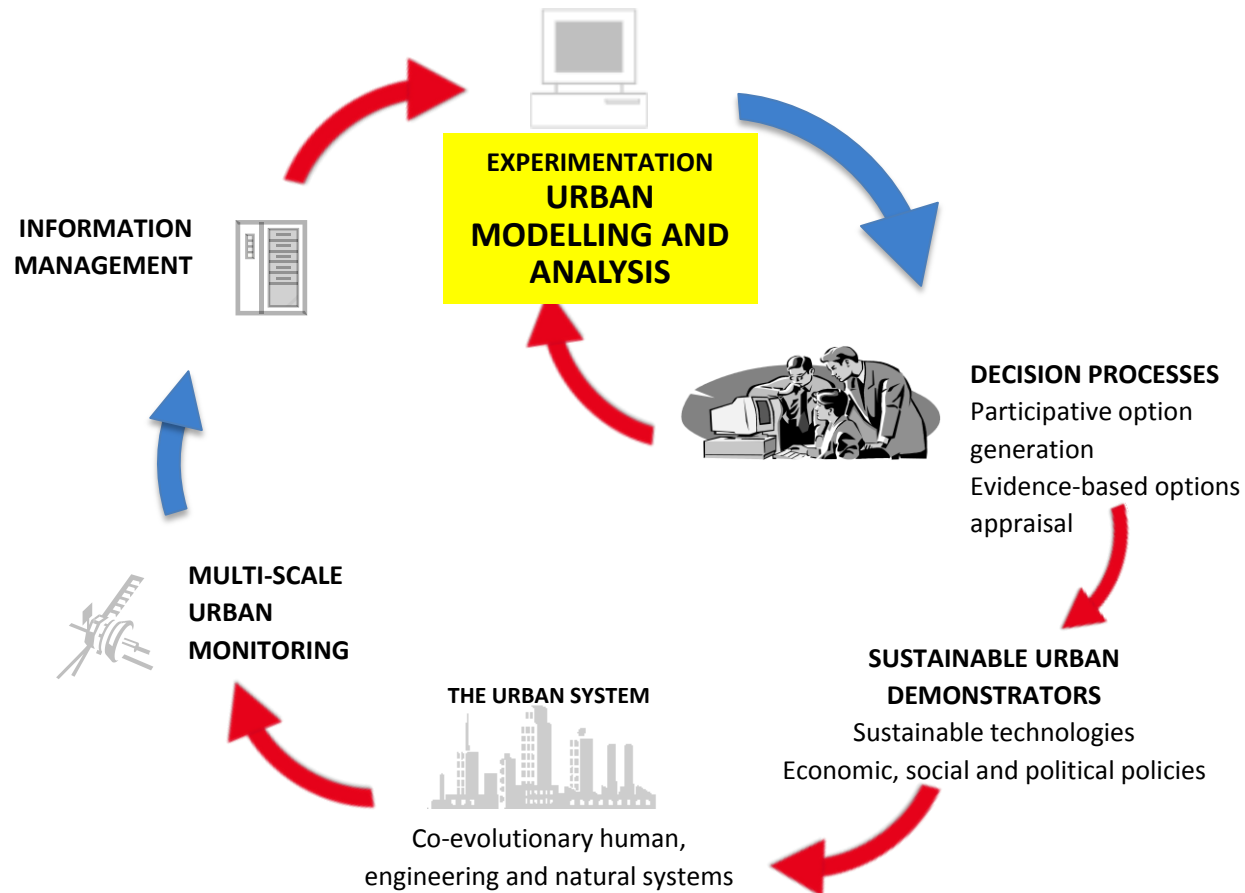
EXPERIMENTATION
URBAN
MODELLING AND
ANALYSIS

DECISION PROCESSES
Participative option generation
Evidence-based options appraisal

SUSTAINABLE URBAN DEMONSTRATORS
Sustainable technologies
Economic, social and political policies

THE URBAN SYSTEM
Co-evolutionary human, engineering and natural systems

MULTI-SCALE URBAN MONITORING

INFORMATION MANAGEMENT